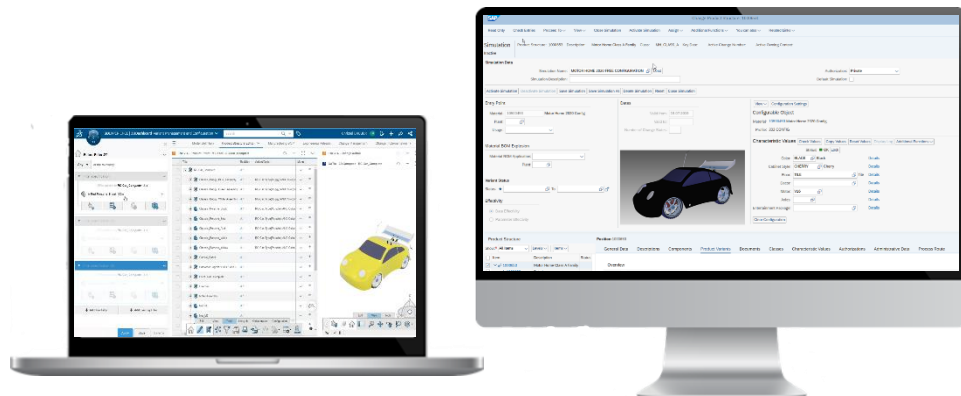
Simulation

Simulation Data

Entry Point

General Data

Configurable Object

Characteristic Values

Product Structure

General Data  Descriptions  Components  Product Variants  Documents  Classes  Characteristic Values  Authorizations  Administrative Data  Process Route